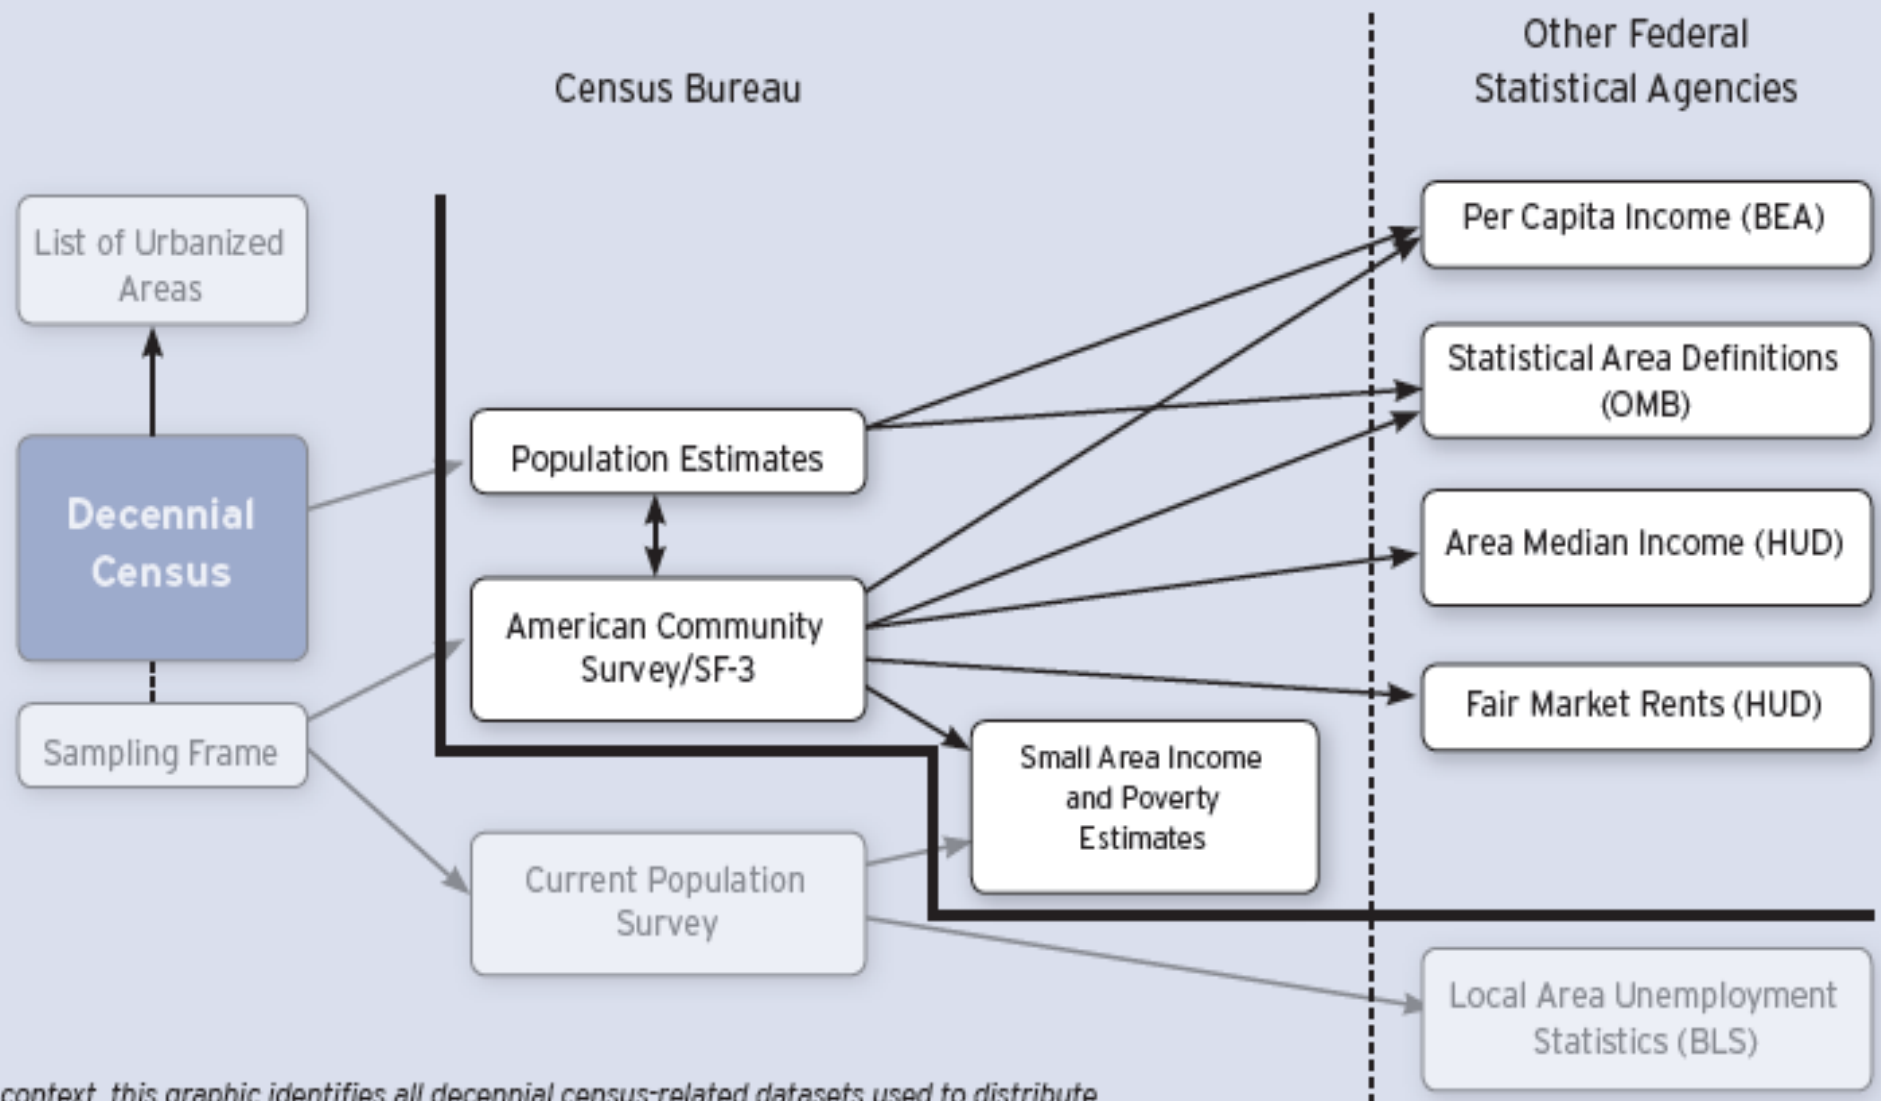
Census Bureau

Other Federal Statistical Agencies

List of Urbanized Areas

Decennial Census

Sampling Frame

Population Estimates

American Community Survey/SF-3

Current Population Survey

Small Area Income and Poverty Estimates

Per Capita Income (BEA)

Statistical Area Definitions (OMB)

Area Median Income (HUD)

Fair Market Rents (HUD)

Local Area Unemployment Statistics (BLS)

context, this graphic identifies all decennial census-related datasets used to distribute